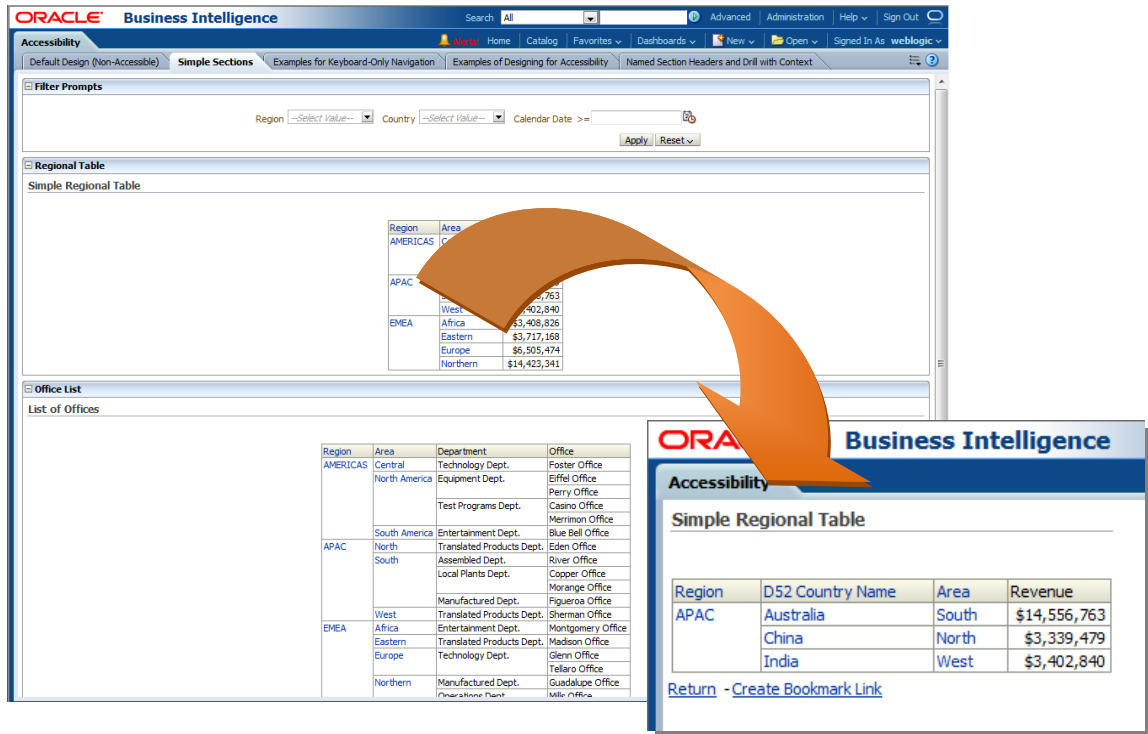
ORACLE Business Intelligence Search All Advanced Administration Help Sign Out

Accessibility Alerts! Home Catalog Favorites Dashboards New Open Signed In As weblogic

Default Design (Non-Accessible) Simple Sections Examples for Keyboard-Only Navigation Examples of Designing for Accessibility Named Section Headers and Drill with Context

Filter Prompts

Region --Select Value-- Country --Select Value-- Calendar Date >=

Apply Reset

Regional Table

Simple Regional Table

| Region | Area | |
|---|---|---|
| AMERICAS | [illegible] | |
| APAC | | |
| | | $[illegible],763 |
| | West | $3,402,840 |
| EMEA | Africa | $3,408,826 |
| | Eastern | $3,717,168 |
| | Europe | $6,505,474 |
| | Northern | $14,423,341 |

Office List

List of Offices

| Region | Area | Department | Office |
|---|---|---|---|
| AMERICAS | Central | Technology Dept. | Foster Office |
| | North America | Equipment Dept. | Eiffel Office |
| | | | Perry Office |
| | | Test Programs Dept. | Casino Office |
| | | | Merrimon Office |
| | South America | Entertainment Dept. | Blue Bell Office |
| APAC | North | Translated Products Dept. | Eden Office |
| | South | Assembled Dept. | River Office |
| | | Local Plants Dept. | Copper Office |
| | | | Morange Office |
| | | Manufactured Dept. | Figueroa Office |
| | West | Translated Products Dept. | Sherman Office |
| EMEA | Africa | Entertainment Dept. | Montgomery Office |
| | Eastern | Translated Products Dept. | Madison Office |
| | Europe | Technology Dept. | Glenn Office |
| | | | Tellaro Office |
| | Northern | Manufactured Dept. | Guadalupe Office |
| | | Operations Dept. | Mills Office |

ORACLE Business Intelligence

Accessibility

Simple Regional Table

| Region | D52 Country Name | Area | Revenue |
|---|---|---|---|
| APAC | Australia | South | $14,556,763 |
| | China | North | $3,339,479 |
| | India | West | $3,402,840 |

Return - Create Bookmark Link